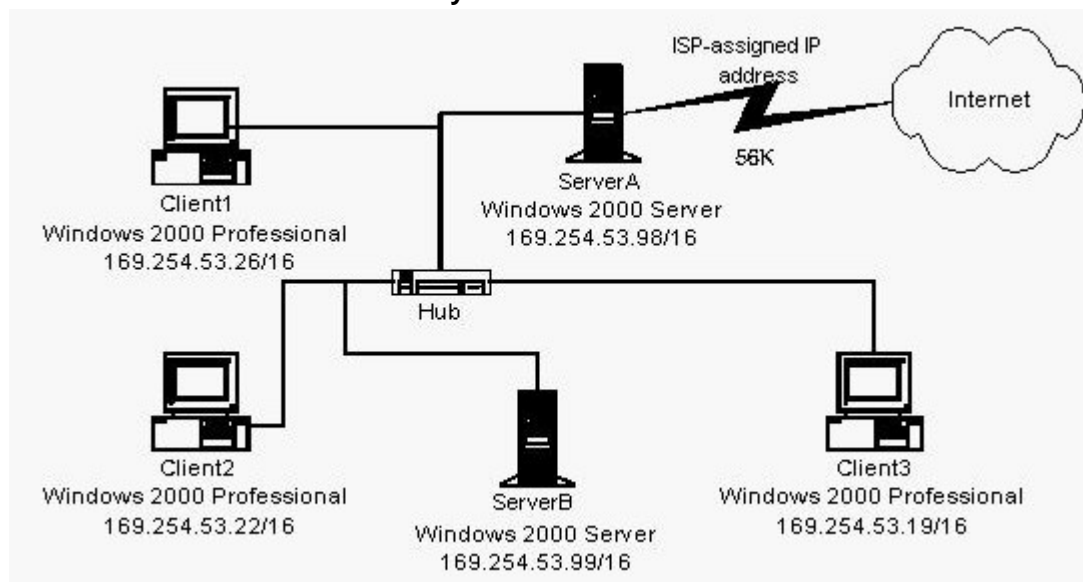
ISP-assigned IP address

Internet

56K

Client1
Windows 2000 Professional
169.254.53.26/16

ServerA
Windows 2000 Server
169.254.53.98/16

Hub

Client2
Windows 2000 Professional
169.254.53.22/16

ServerB
Windows 2000 Server
169.254.53.99/16

Client3
Windows 2000 Professional
169.254.53.19/16